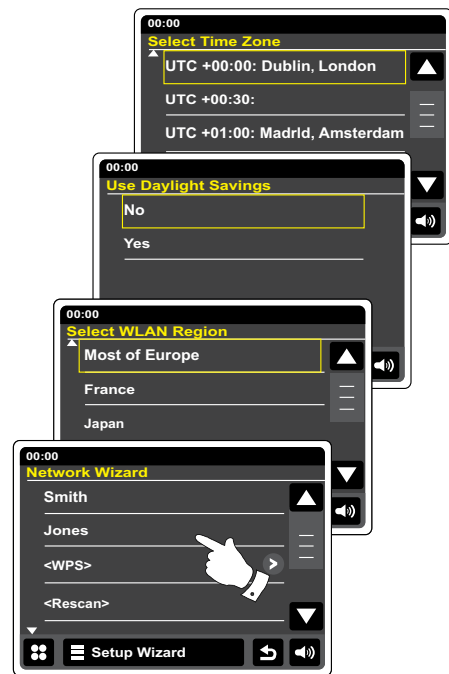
00:00
Select Time Zone
UTC +00:00: Dublin, London
UTC +00:30:
UTC +01:00: Madrid, Amsterdam

00:00
Use Daylight Savings
No
Yes

00:00
Select WLAN Region
Most of Europe
France
Japan

00:00
Network Wizard
Smith
Jones
<WPS>
<Rescan>
Setup Wizard